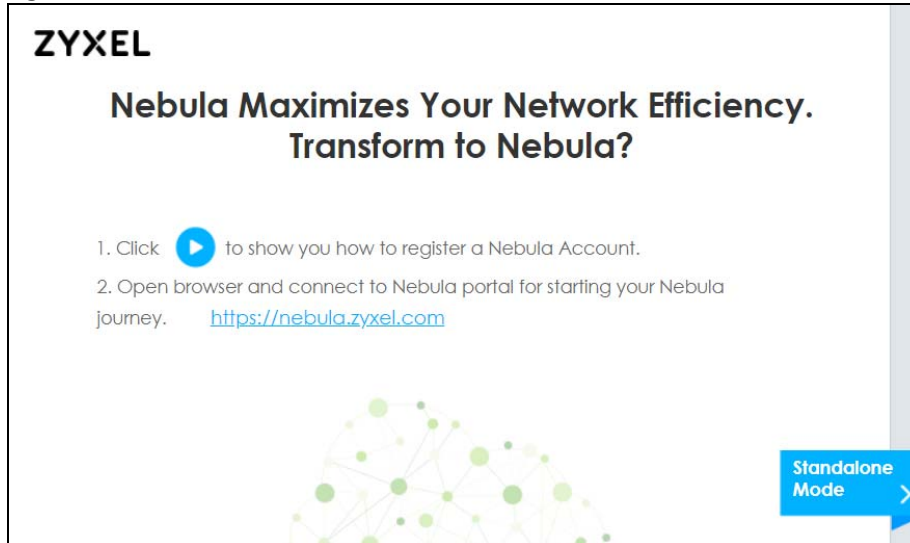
ZYXEL

Nebula Maximizes Your Network Efficiency. Transform to Nebula?

1. Click to show you how to register a Nebula Account.

2. Open browser and connect to Nebula portal for starting your Nebula journey. https://nebula.zyxel.com

Standalone Mode